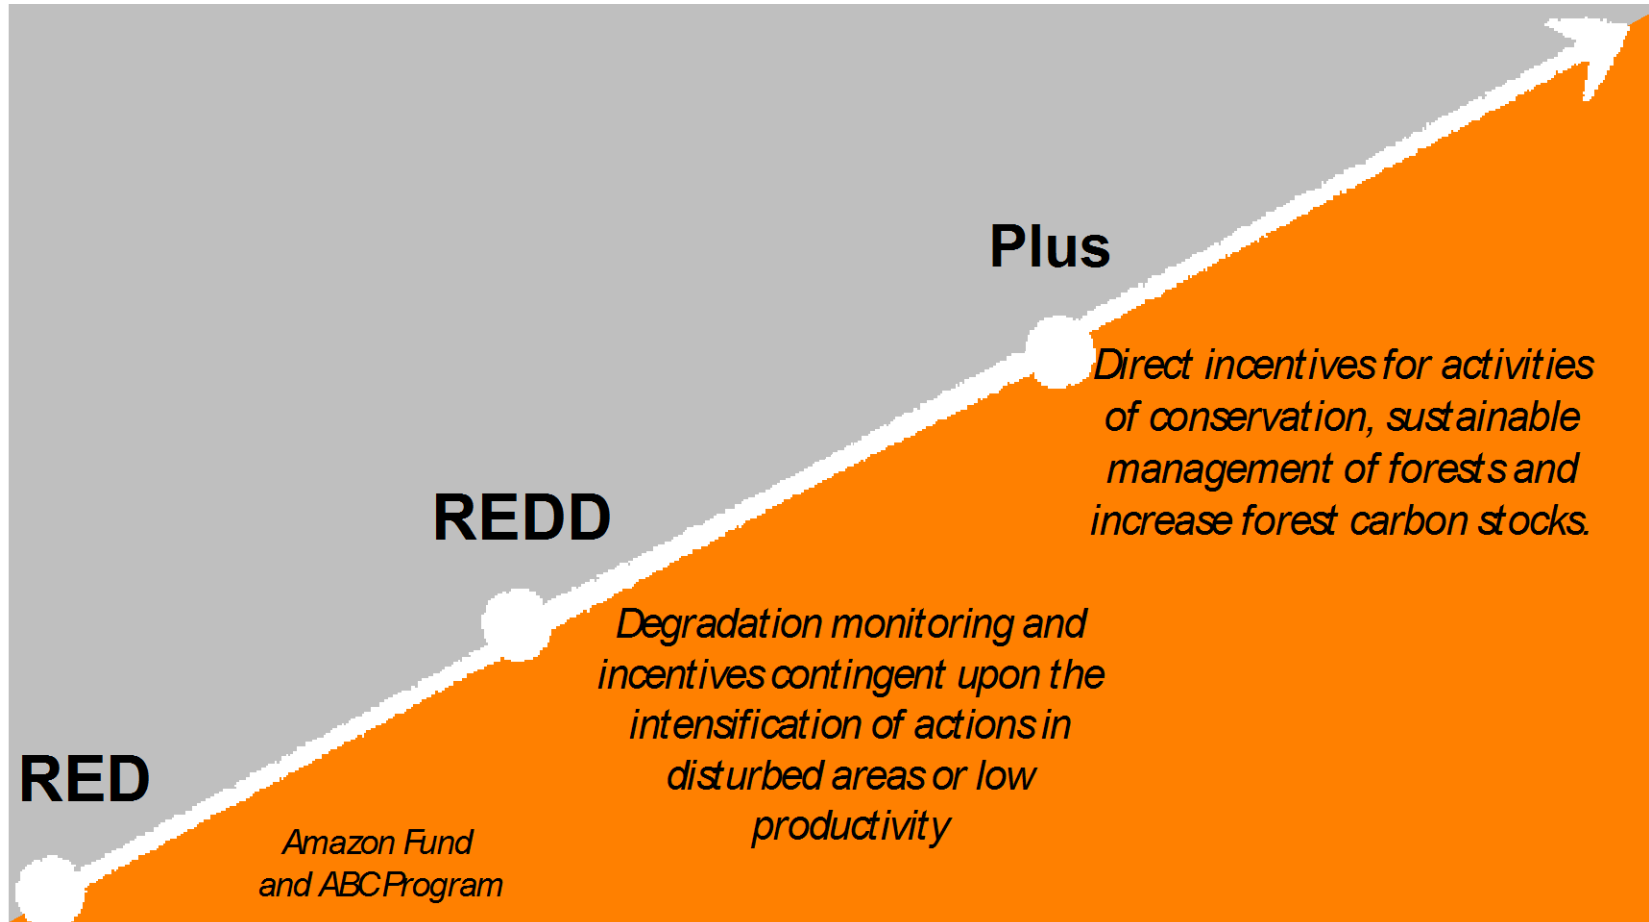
Plus

Direct incentives for activities of conservation, sustainable management of forests and increase forest carbon stocks.

REDD

Degradation monitoring and incentives contingent upon the intensification of actions in disturbed areas or low productivity

RED

Amazon Fund and ABC Program